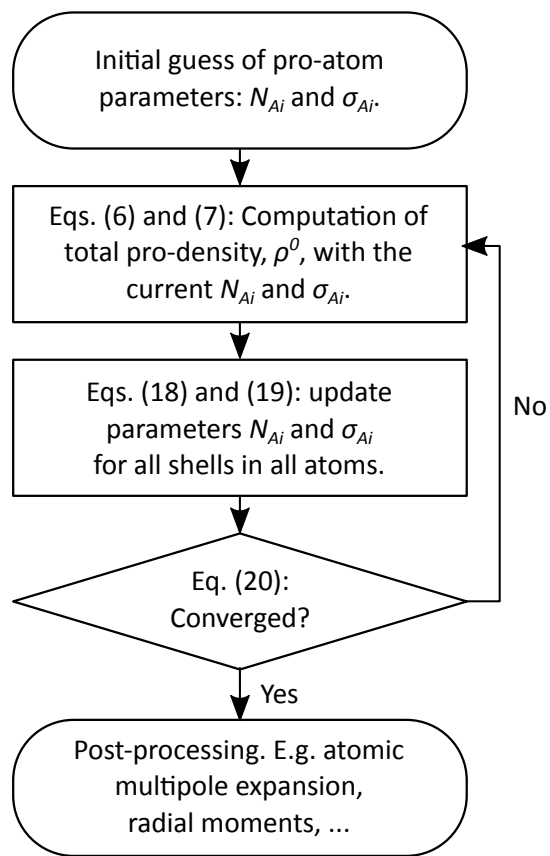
Initial guess of pro-atom parameters: $N_{Ai}$ and $\sigma_{Ai}$.

Eqs. (6) and (7): Computation of total pro-density, $\rho^0$, with the current $N_{Ai}$ and $\sigma_{Ai}$.

Eqs. (18) and (19): update parameters $N_{Ai}$ and $\sigma_{Ai}$ for all shells in all atoms.

No

Eq. (20): Converged?

Yes

Post-processing. E.g. atomic multipole expansion, radial moments, ...